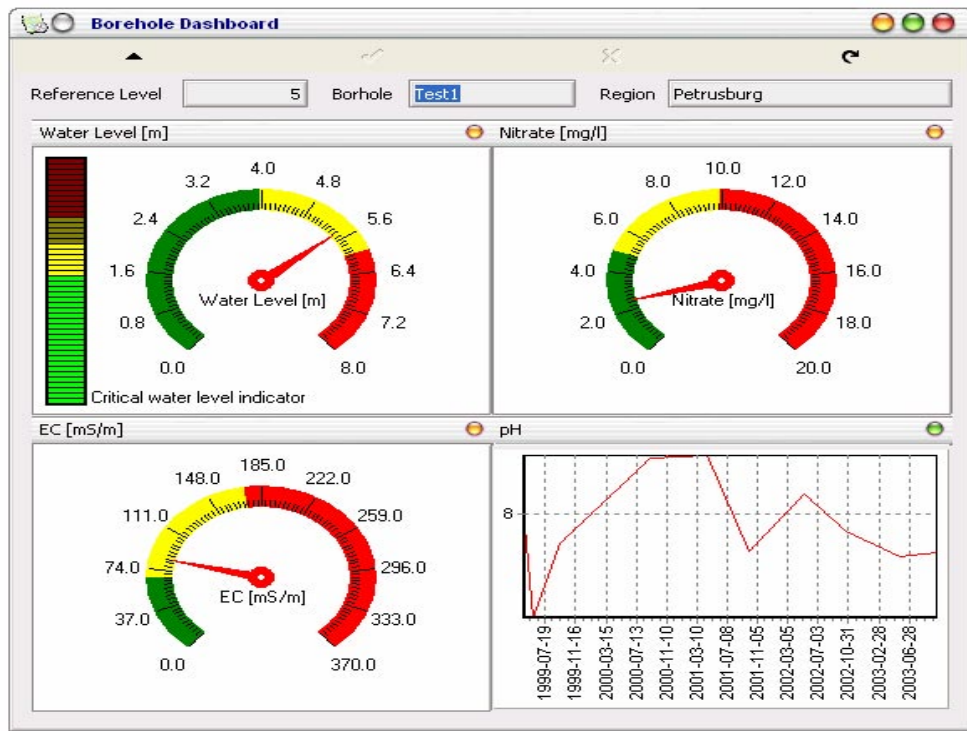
Borehole Dashboard

Reference Level 5 Borhole Test1 Region Petrusburg

Water Level [m]

3.2 4.0 4.8 2.4 5.6 1.6 6.4 Water Level [m] 0.8 7.2 0.0 8.0

Critical water level indicator

Nitrate [mg/l]

8.0 10.0 12.0 6.0 14.0 4.0 16.0 Nitrate [mg/l] 2.0 18.0 0.0 20.0

EC [mS/m]

148.0 185.0 222.0 111.0 259.0 74.0 296.0 EC [mS/m] 37.0 333.0 0.0 370.0

pH

8

1999-07-19 1999-11-16 2000-03-15 2000-07-13 2000-11-10 2001-03-10 2001-07-08 2001-11-05 2002-03-05 2002-07-03 2002-10-31 2003-02-28 2003-06-28